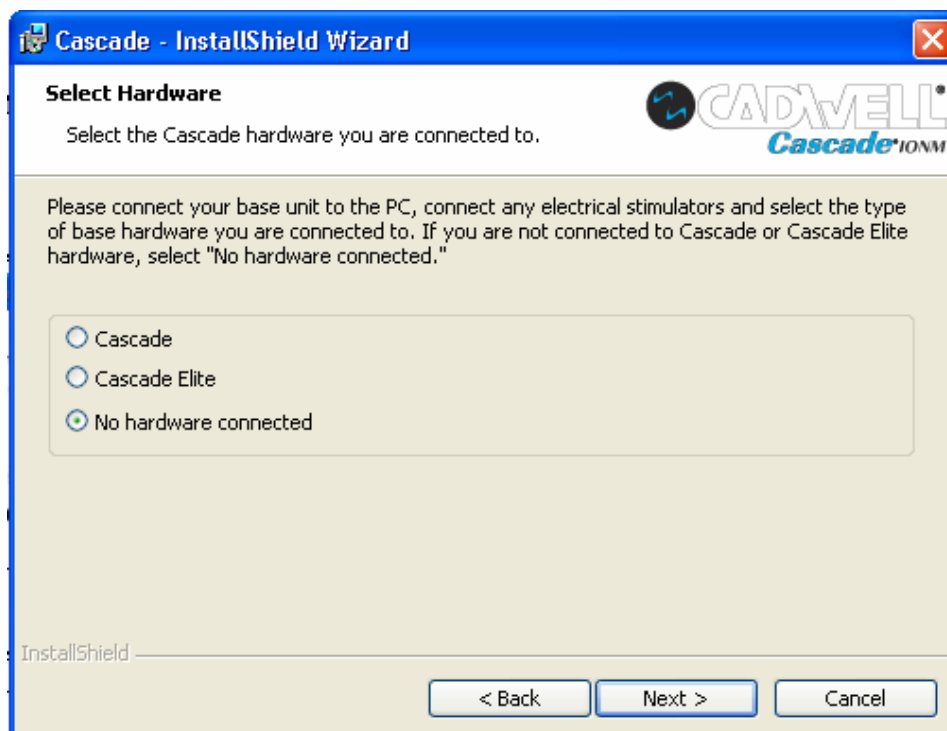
Cascade - InstallShield Wizard

Select Hardware

Select the Cascade hardware you are connected to.

CADWELL
Cascade IONM

Please connect your base unit to the PC, connect any electrical stimulators and select the type of base hardware you are connected to. If you are not connected to Cascade or Cascade Elite hardware, select "No hardware connected."

Cascade

Cascade Elite

No hardware connected

InstallShield

< Back

Next >

Cancel